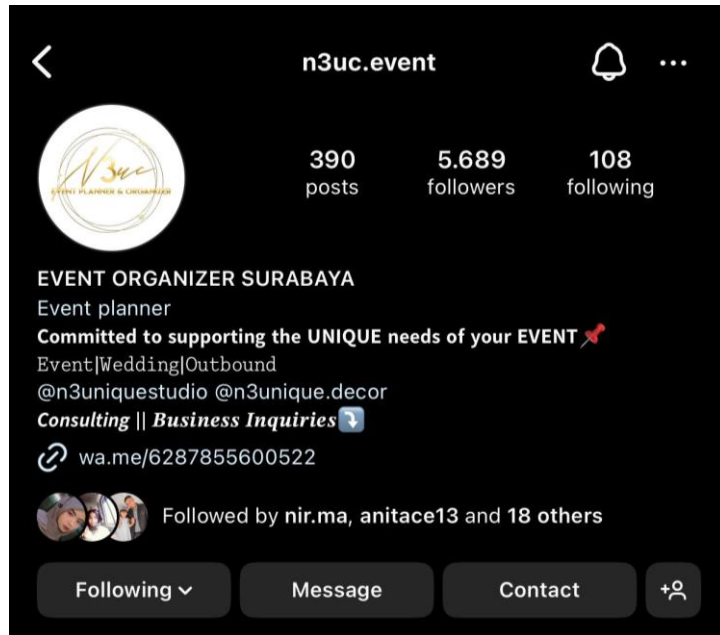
n3uc.event

N3uc
EVENT PLANNER & ORGANIZER

390 posts
5.689 followers
108 following

EVENT ORGANIZER SURABAYA
Event planner
Committed to supporting the UNIQUE needs of your EVENT📌
Event|Wedding|Outbound
@n3uniquestudio @n3unique.decor
Consulting || Business Inquiries⤵️
wa.me/6287855600522

Followed by nir.ma, anitace13 and 18 others

Following
Message
Contact